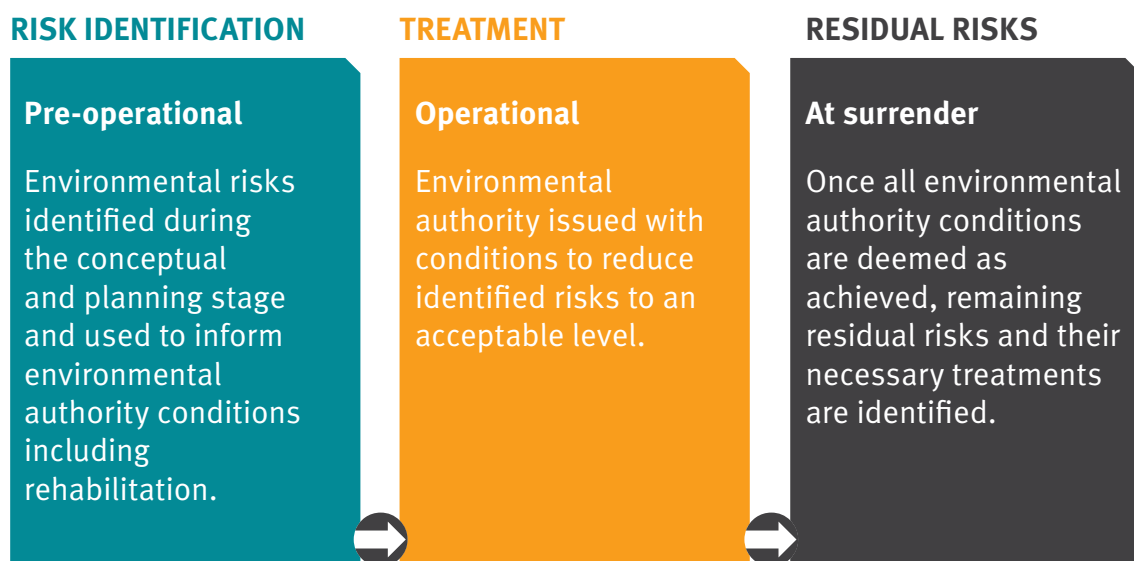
RISK IDENTIFICATION

Pre-operational

Environmental risks identified during the conceptual and planning stage and used to inform environmental authority conditions including rehabilitation.

TREATMENT

Operational

Environmental authority issued with conditions to reduce identified risks to an acceptable level.

RESIDUAL RISKS

At surrender

Once all environmental authority conditions are deemed as achieved, remaining residual risks and their necessary treatments are identified.